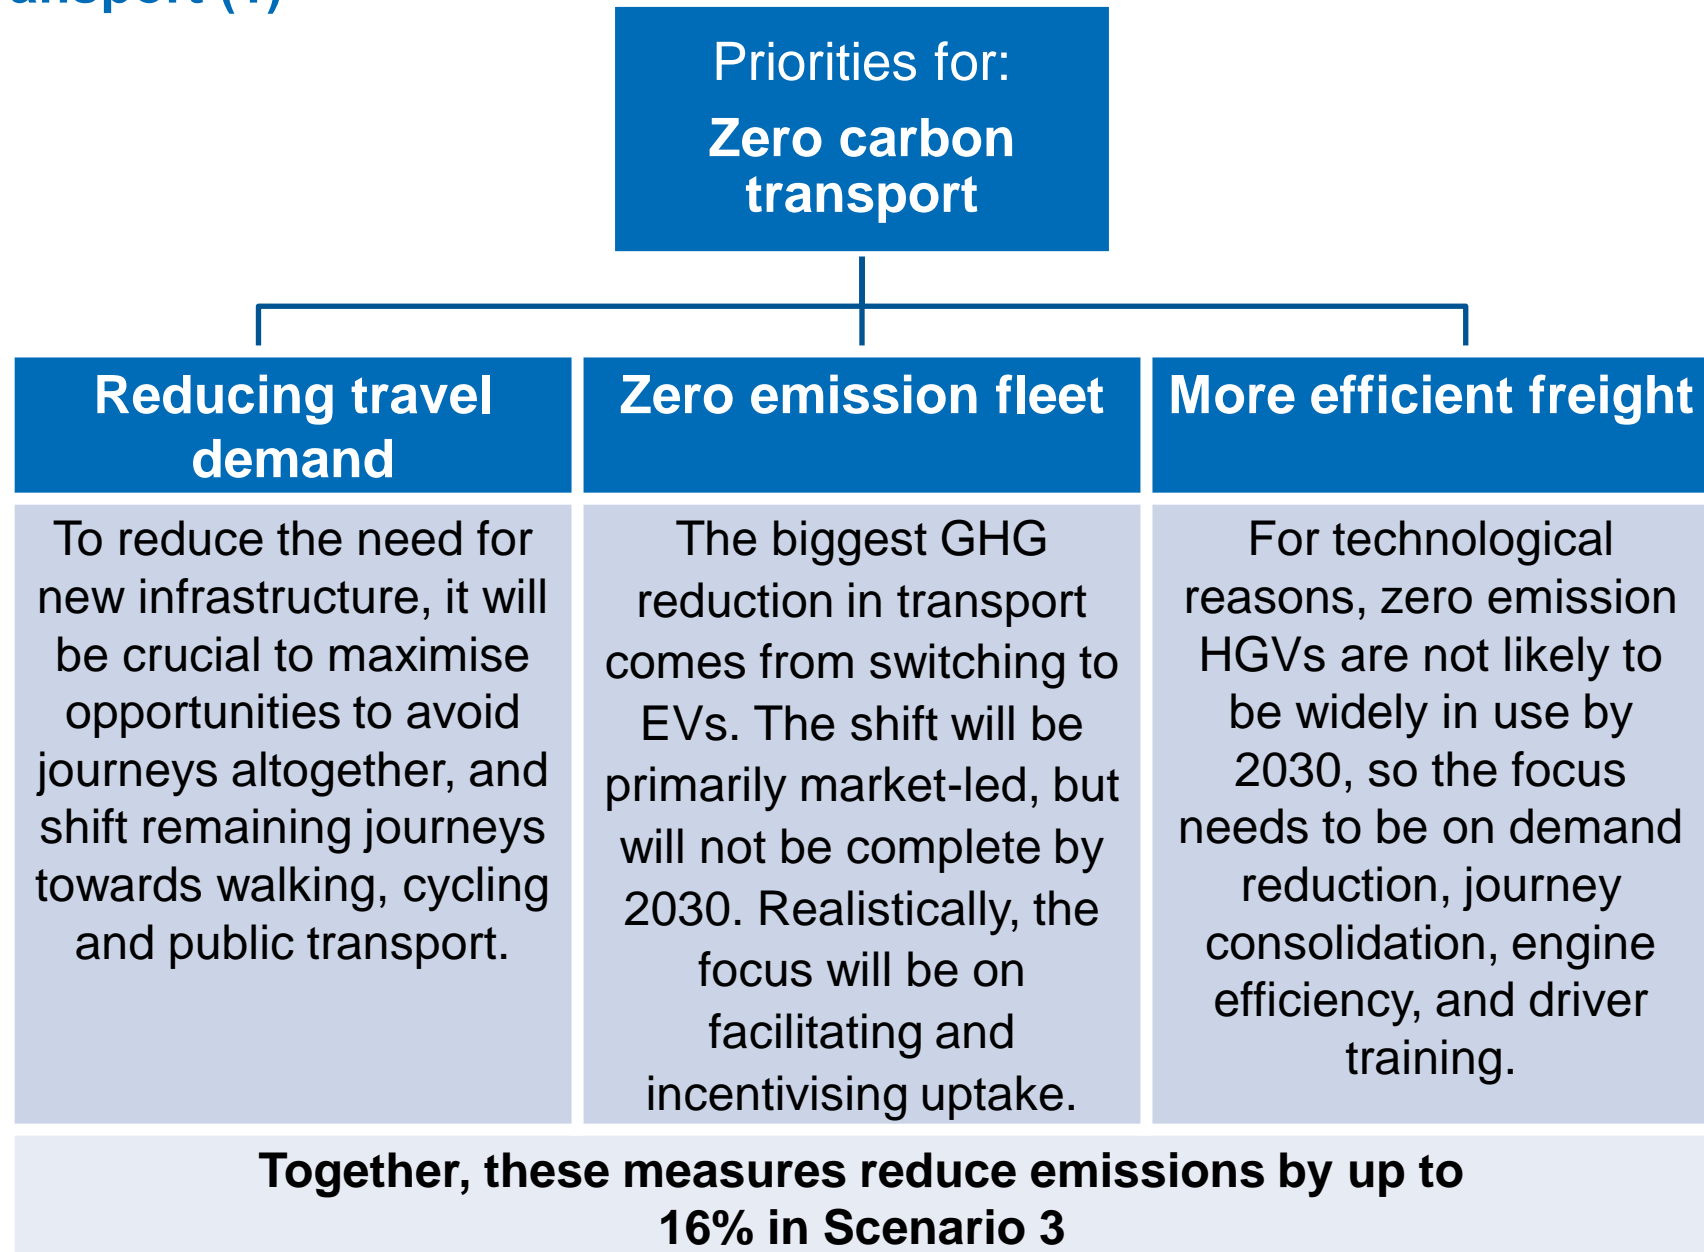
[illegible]ansport (1)

Priorities for:

Zero carbon transport

Reducing travel demand

To reduce the need for new infrastructure, it will be crucial to maximise opportunities to avoid journeys altogether, and shift remaining journeys towards walking, cycling and public transport.

Zero emission fleet

The biggest GHG reduction in transport comes from switching to EVs. The shift will be primarily market-led, but will not be complete by 2030. Realistically, the focus will be on facilitating and incentivising uptake.

More efficient freight

For technological reasons, zero emission HGVs are not likely to be widely in use by 2030, so the focus needs to be on demand reduction, journey consolidation, engine efficiency, and driver training.

Together, these measures reduce emissions by up to 16% in Scenario 3